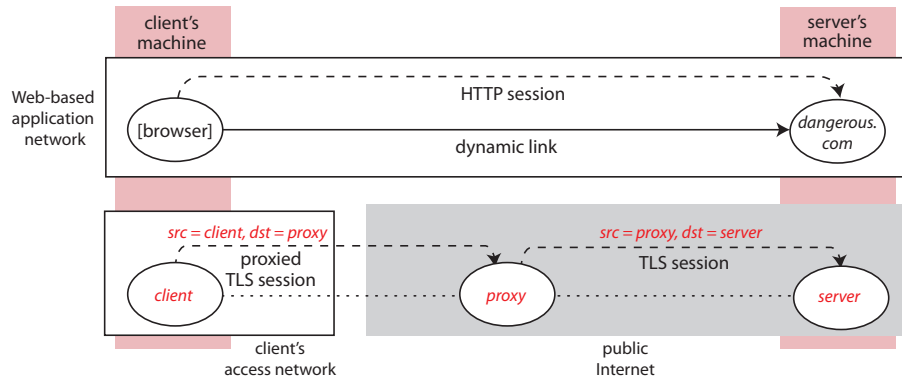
client's machine

server's machine

Web-based application network

HTTP session

[browser]

dangerous. com

dynamic link

src = client, dst = proxy

proxied TLS session

client

src = proxy, dst = server

TLS session

proxy

server

client's access network

public Internet